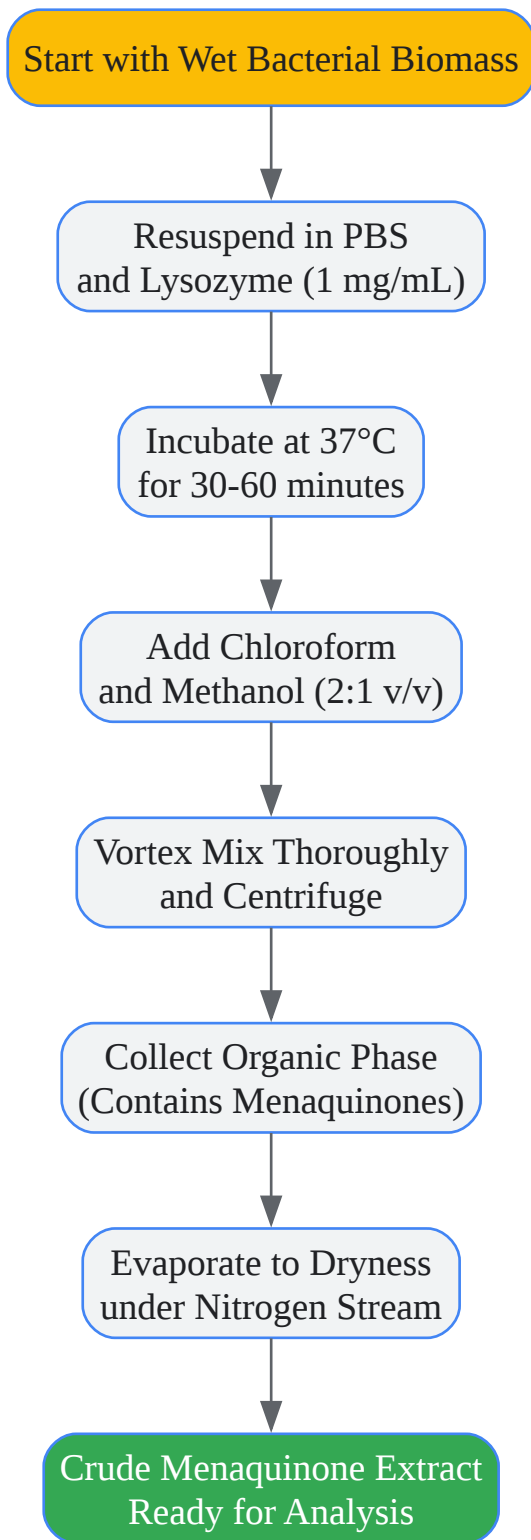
Start with Wet Bacterial Biomass

Resuspend in PBS and Lysozyme (1 mg/mL)

Incubate at 37°C for 30-60 minutes

Add Chloroform and Methanol (2:1 v/v)

Vortex Mix Thoroughly and Centrifuge

Collect Organic Phase (Contains Menaquinones)

Evaporate to Dryness under Nitrogen Stream

Crude Menaquinone Extract Ready for Analysis